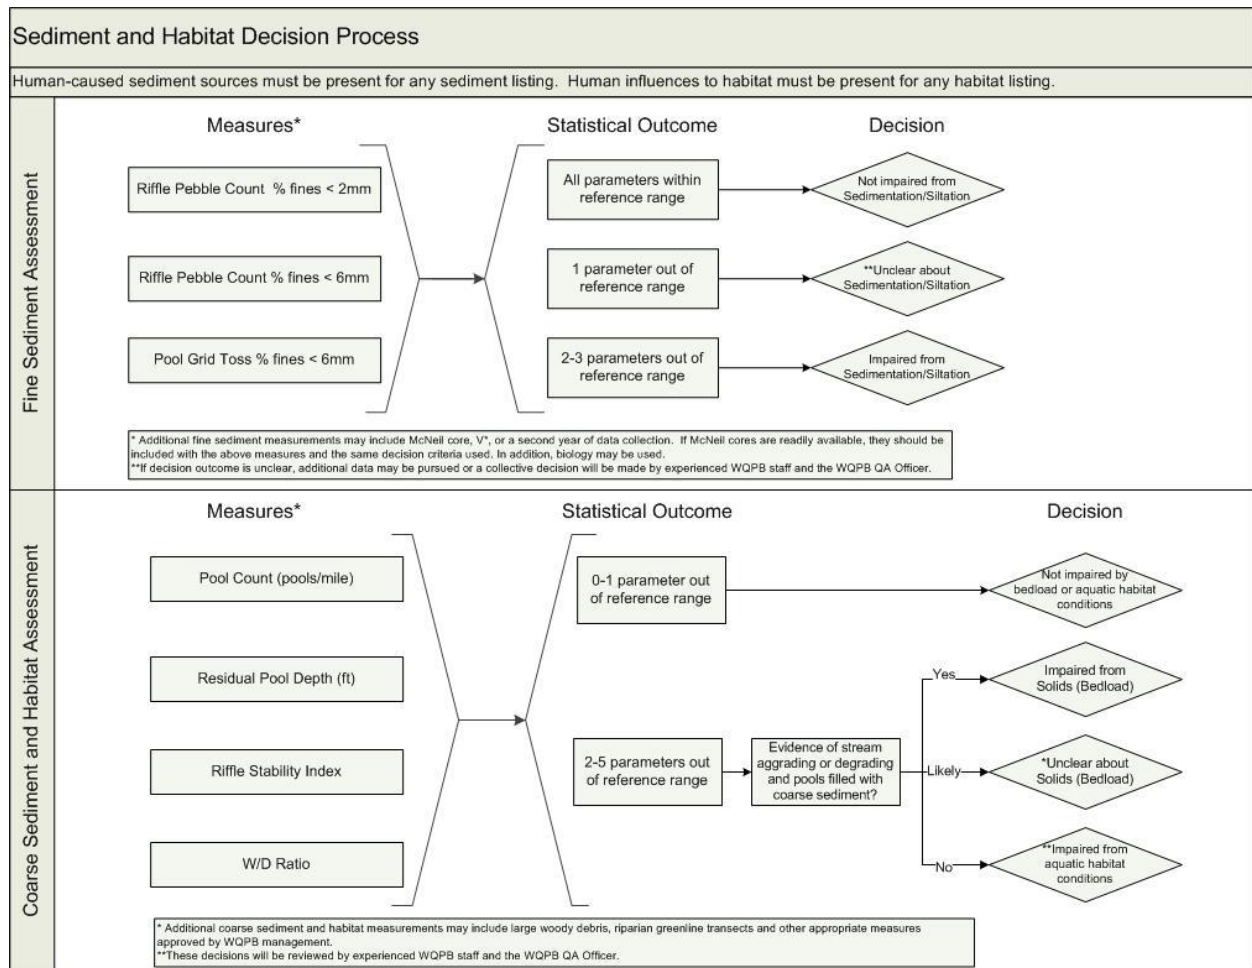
Sediment and Habitat Decision Process

Human-caused sediment sources must be present for any sediment listing. Human influences to habitat must be present for any habitat listing.

Fine Sediment Assessment

Measures*

Riffle Pebble Count % fines < 2mm

Riffle Pebble Count % fines < 6mm

Pool Grid Toss % fines < 6mm

Statistical Outcome

All parameters within reference range

1 parameter out of reference range

2-3 parameters out of reference range

Decision

Not impaired from Sedimentation/Siltation

**Unclear about Sedimentation/Siltation

Impaired from Sedimentation/Siltation

* Additional fine sediment measurements may include McNeil core, V*, or a second year of data collection. If McNeil cores are readily available, they should be included with the above measures and the same decision criteria used. In addition, biology may be used.
**If decision outcome is unclear, additional data may be pursued or a collective decision will be made by experienced WQPB staff and the WQPB QA Officer.

Coarse Sediment and Habitat Assessment

Measures*

Pool Count (pools/mile)

Residual Pool Depth (ft)

Riffle Stability Index

W/D Ratio

Statistical Outcome

0-1 parameter out of reference range

2-5 parameters out of reference range

Evidence of stream aggrading or degrading and pools filled with coarse sediment?

Decision

Not impaired by bedload or aquatic habitat conditions

Yes

Impaired from Solids (Bedload)

Likely

*Unclear about Solids (Bedload)

No

**Impaired from aquatic habitat conditions

* Additional coarse sediment and habitat measurements may include large woody debris, riparian greenline transects and other appropriate measures approved by WQPB management.
**These decisions will be reviewed by experienced WQPB staff and the WQPB QA Officer.